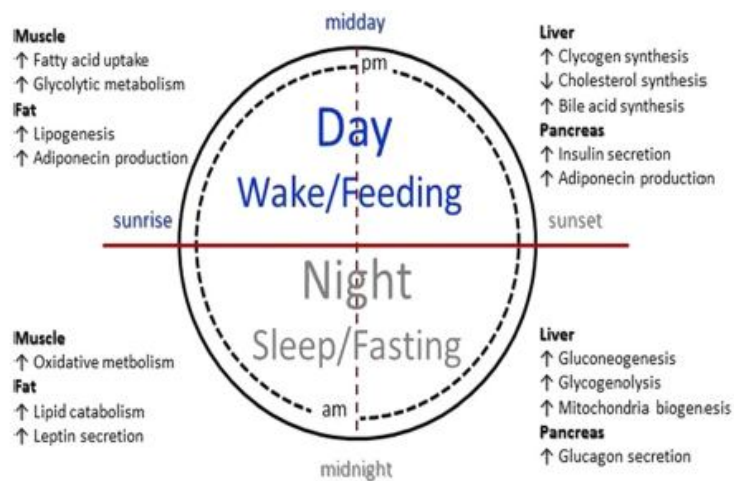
midday

Muscle
↑ Fatty acid uptake
↑ Glycolytic metabolism
Fat
↑ Lipogenesis
↑ Adiponecin production

Liver
↑ Clycogen synthesis
↓ Cholesterol synthesis
↑ Bile acid synthesis
Pancreas
↑ Insulin secretion
↑ Adiponecin production

pm

Day
Wake/Feeding

sunrise

sunset

Night
Sleep/Fasting

am

Muscle
↑ Oxidative metbolism
Fat
↑ Lipid catabolism
↑ Leptin secretion

Liver
↑ Gluconeogenesis
↑ Glycogenolysis
↑ Mitochondria biogenesis
Pancreas
↑ Glucagon secretion

midnight